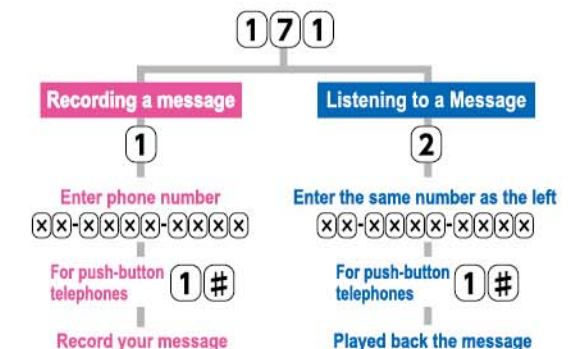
171

Recording a message

1

Enter phone number

XX-XXXX-XXXX

For push-button telephones 1#

Record your message

Listening to a Message

2

Enter the same number as the left

XX-XXXX-XXXX

For push-button telephones 1#

Played back the message